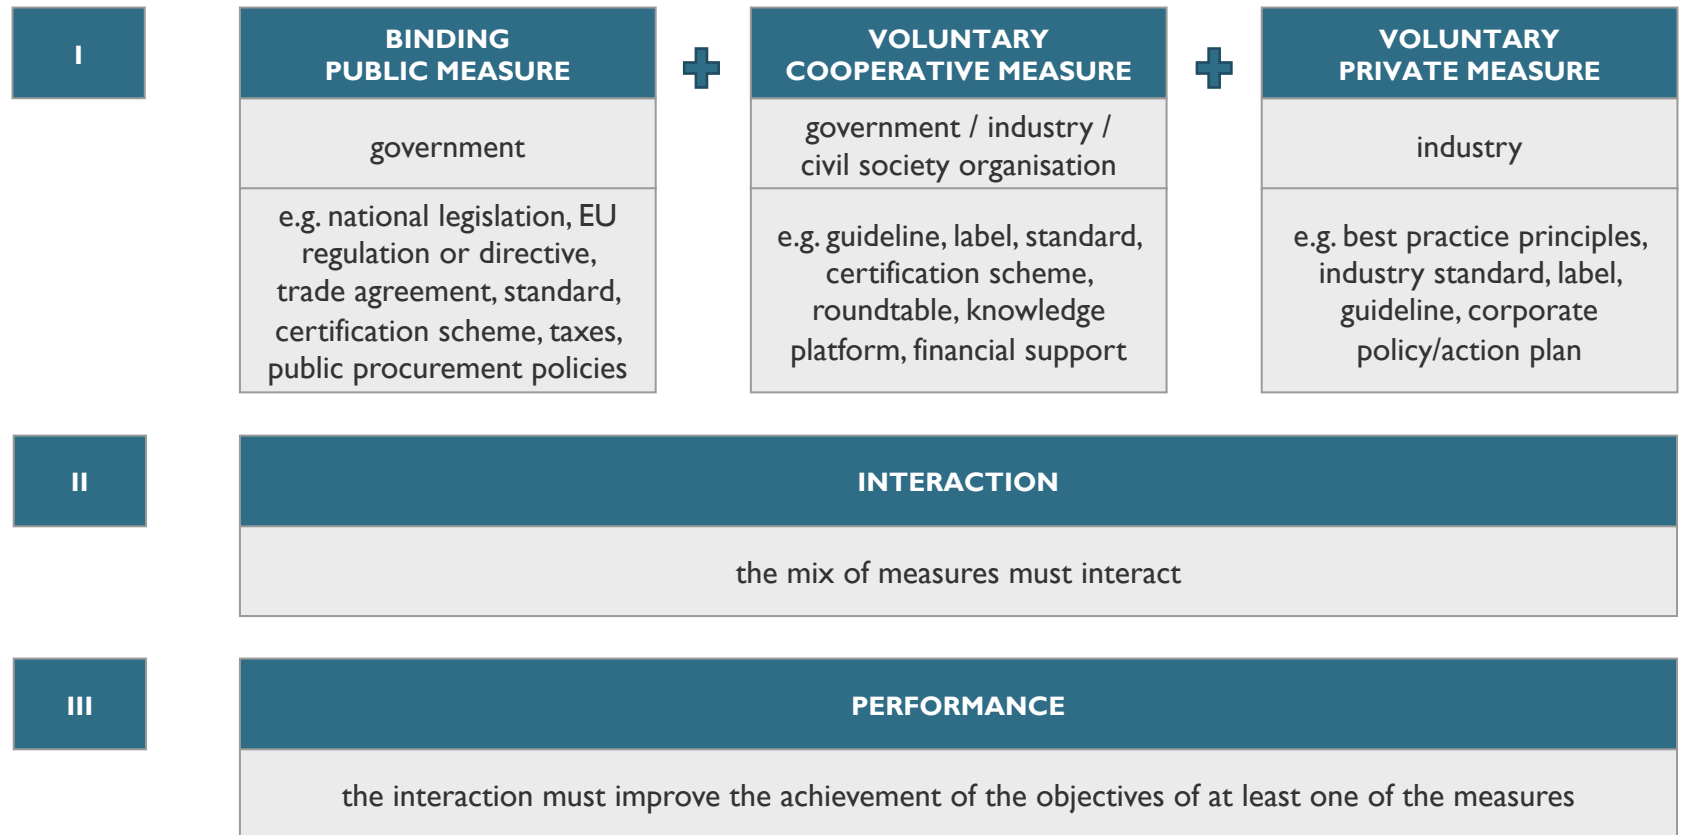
I

BINDING PUBLIC MEASURE

government

e.g. national legislation, EU regulation or directive, trade agreement, standard, certification scheme, taxes, public procurement policies

VOLUNTARY COOPERATIVE MEASURE

government / industry / civil society organisation

e.g. guideline, label, standard, certification scheme, roundtable, knowledge platform, financial support

VOLUNTARY PRIVATE MEASURE

industry

e.g. best practice principles, industry standard, label, guideline, corporate policy/action plan

II

INTERACTION

the mix of measures must interact

III

PERFORMANCE

the interaction must improve the achievement of the objectives of at least one of the measures